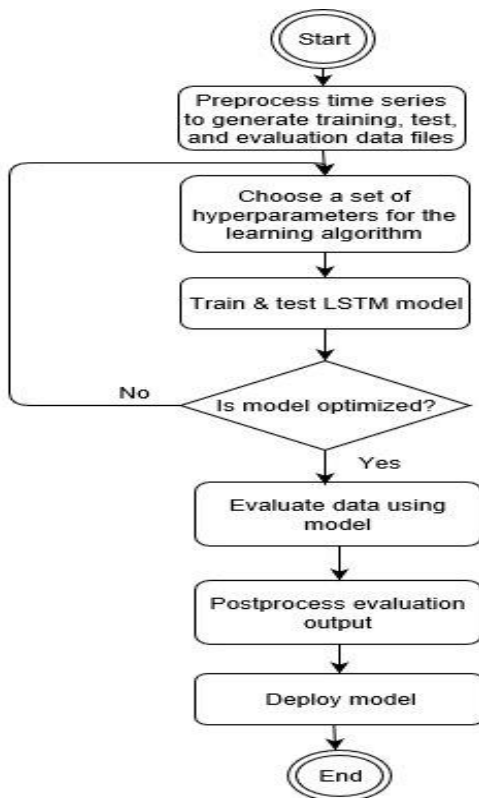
Start

Preprocess time series to generate training, test, and evaluation data files

Choose a set of hyperparameters for the learning algorithm

Train & test LSTM model

No

Is model optimized?

Yes

Evaluate data using model

Postprocess evaluation output

Deploy model

End